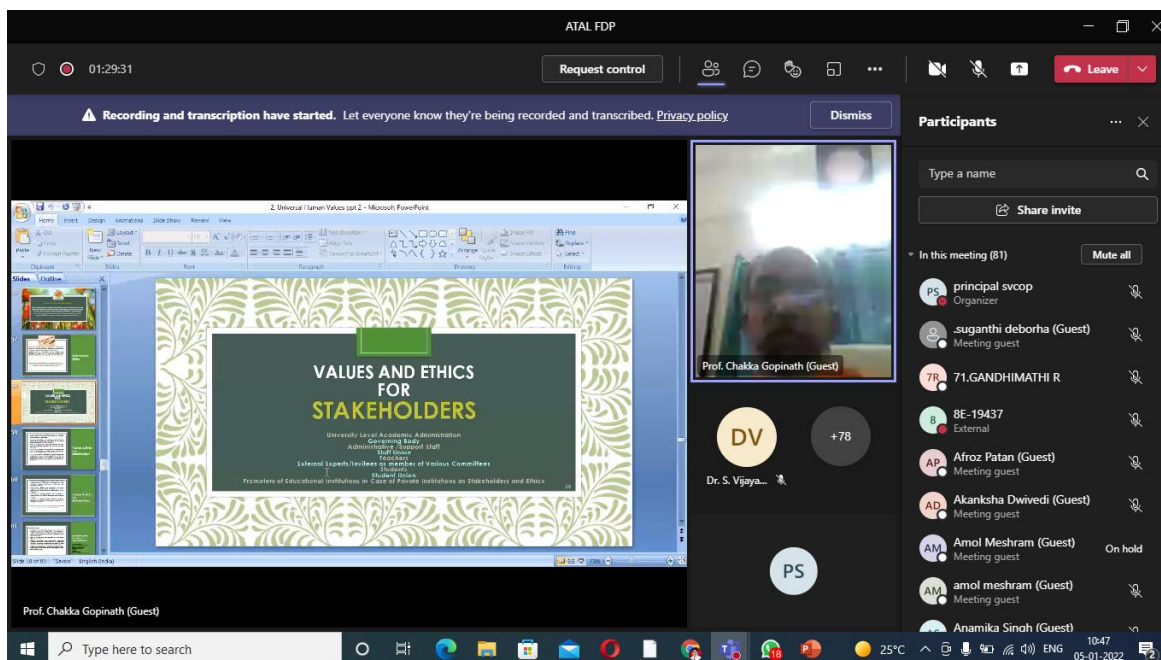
ATAL FDP

01:29:31

Request control

Leave

Recording and transcription have started. Let everyone know they're being recorded and transcribed. Privacy policy

Dismiss

Participants

2. Universal Human Values ppt 2 - Microsoft PowerPoint

Home Insert Design Animations Slide Show Review View

VALUES AND ETHICS FOR STAKEHOLDERS

University Level Academic Administration
Governing Body
Administrative /Support Staff
Staff Union
Teachers
External Experts/Invitees as member of Various Committees
Students
Student Union
Promoters of Educational Institutions in Case of Private Institutions as Stakeholders and Ethics

Prof. Chakka Gopinath (Guest)

DV

+78

Dr. S. Vijaya...

PS

Prof. Chakka Gopinath (Guest)

Type a name

Share invite

In this meeting (81)

Mute all

PS principal svcop
Organizer

.suganthi deborha (Guest)
Meeting guest

7R 71.GANDHIMATHI R

8 8E-19437
External

AP Afroz Patan (Guest)
Meeting guest

AD Akanksha Dwivedi (Guest)
Meeting guest

AM Amol Meshram (Guest)
Meeting guest
On hold

AM amol meshram (Guest)
Meeting guest

Anamika Singh (Guest)

Type here to search

25°C ENG 10:47 05-01-2022